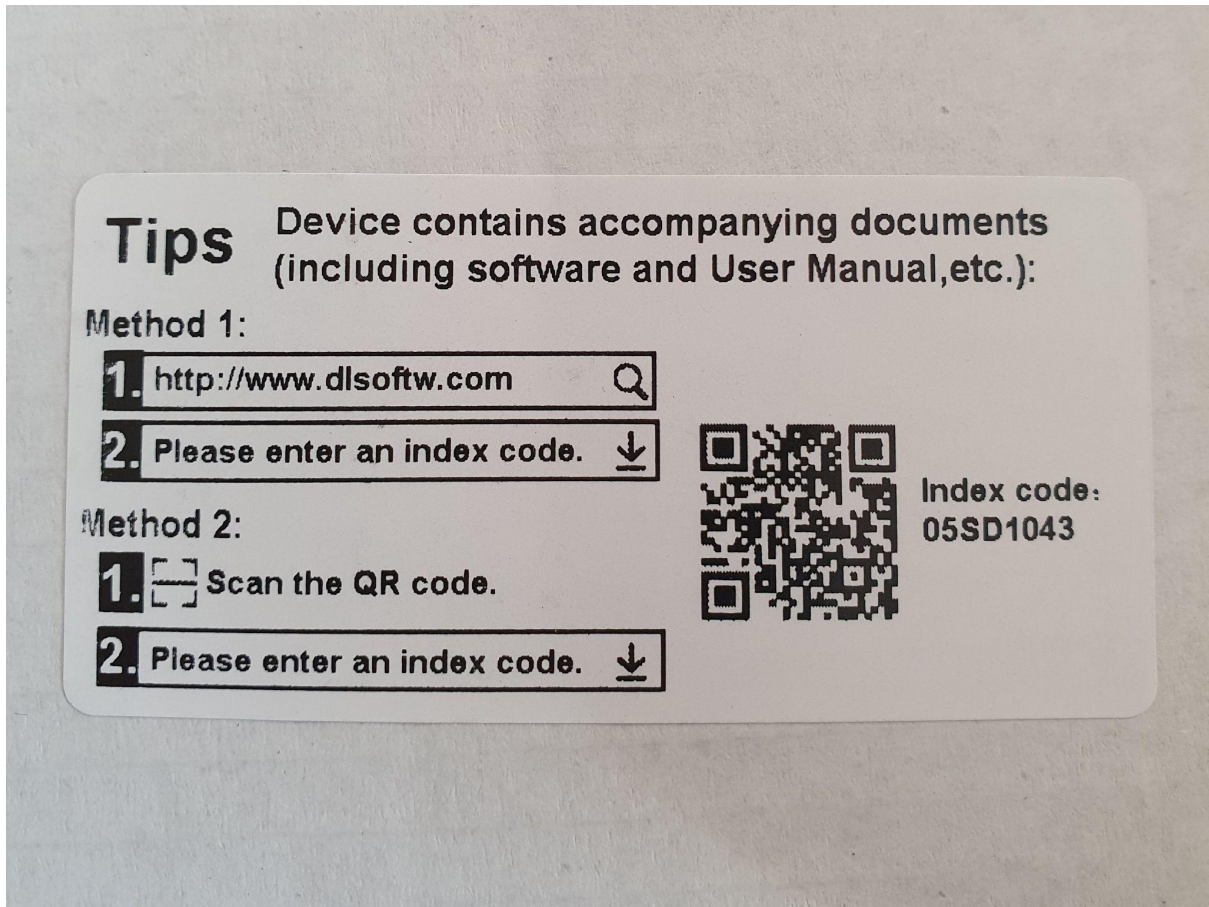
Tips Device contains accompanying documents (including software and User Manual,etc.):

Method 1:

1. http://www.dlsoftw.com

2. Please enter an index code.

Method 2:

1. Scan the QR code.

2. Please enter an index code.

Index code：
05SD1043